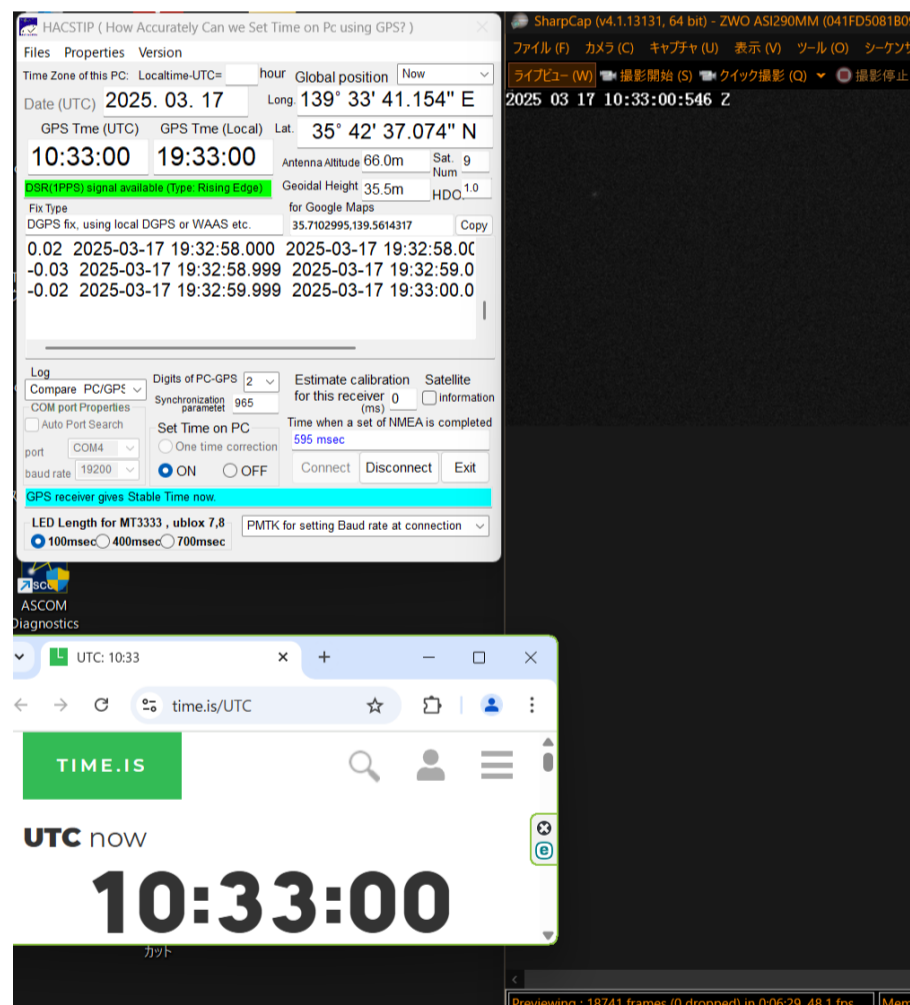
HACSTIP ( How Accurately Can we Set Time on Pc using GPS? )
Files Properties Version
Time Zone of this PC: Localtime-UTC= hour
Global position Now
Date (UTC) 2025. 03. 17
Long. 139° 33' 41.154" E
GPS Tme (UTC) GPS Tme (Local)
Lat. 35° 42' 37.074" N
10:33:00 19:33:00
Antenna Altitude 66.0m Sat. Num 9
DSR(1PPS) signal available (Type: Rising Edge)
Geoidal Height 35.5m HDOP 1.0
Fix Type
for Google Maps
DGPS fix, using local DGPS or WAAS etc.
35.7102995,139.5614317 Copy
0.02 2025-03-17 19:32:58.000 2025-03-17 19:32:58.00
-0.03 2025-03-17 19:32:58.999 2025-03-17 19:32:59.0
-0.02 2025-03-17 19:32:59.999 2025-03-17 19:33:00.0
Log
Compare PC/GPS
Digits of PC-GPS 2
Synchronization parametet 965
Estimate calibration for this receiver (ms) 0
Satellite information
COM port Properties
Auto Port Search
Set Time on PC
One time correction
ON OFF
Time when a set of NMEA is completed
595 msec
port COM4
baud rate 19200
Connect Disconnect Exit
GPS receiver gives Stable Time now.
LED Length for MT3333 , ublox 7,8
100msec 400msec 700msec
PMTK for setting Baud rate at connection
ASCOM Diagnostics
SharpCap (v4.1.13131, 64 bit) - ZWO ASI290MM (041FD5081B0
ファイル (F) カメラ (C) キャプチャ (U) 表示 (V) ツール (O) シーケンサ
ライブビュー (W) 撮影開始 (S) クイック撮影 (Q) 撮影停止
2025 03 17 10:33:00:546 Z
UTC: 10:33
time.is/UTC
TIME.IS
UTC now
10:33:00
カット
Previewing : 18741 frames (0 dropped) in 0:06:29, 48.1 fps
Mem